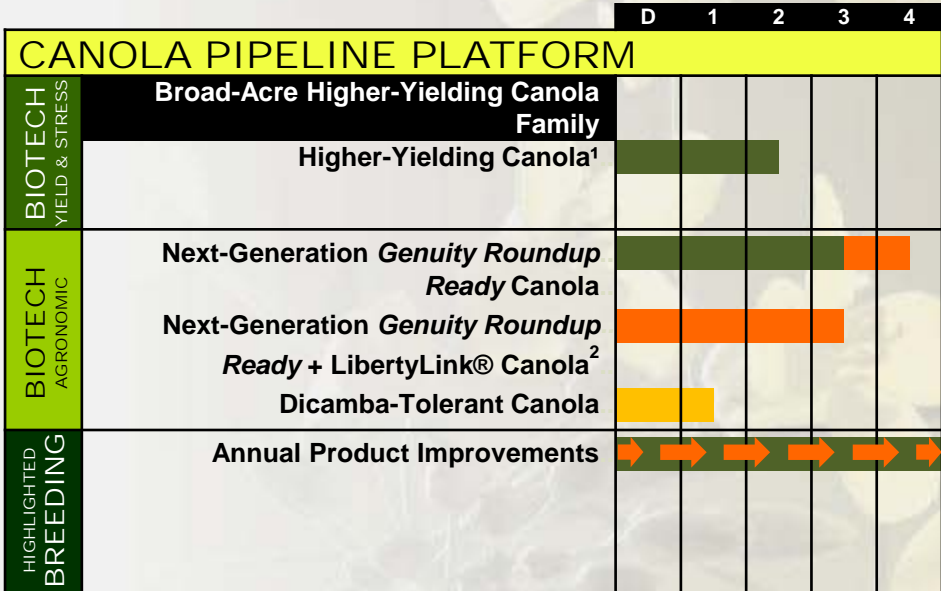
| D | 1 | 2 | 3 | 4 |
|---|---|---|---|---|

CANOLA PIPELINE PLATFORM

BIOTECH
YIELD & STRESS

Broad-Acre Higher-Yielding Canola Family

Higher-Yielding Canola¹

BIOTECH
AGRONOMIC

Next-Generation *Genuity Roundup Ready* Canola

Next-Generation *Genuity Roundup Ready* + LibertyLink® Canola$^2$

Dicamba-Tolerant Canola

HIGHLIGHTED
BREEDING

Annual Product Improvements